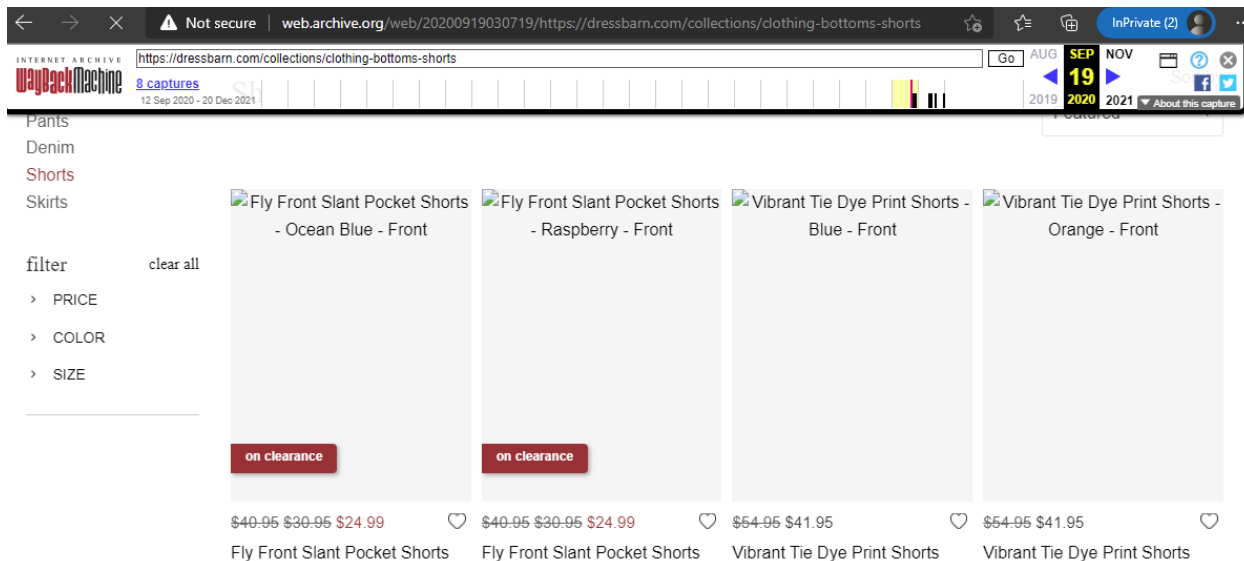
Not secure | web.archive.org/web/20200919030719/https://dressbarn.com/collections/clothing-bottoms-shorts

InPrivate (2)

INTERNET ARCHIVE
WaybackMachine

https://dressbarn.com/collections/clothing-bottoms-shorts

Go

8 captures
12 Sep 2020 - 20 Dec 2021

AUG SEP NOV
19
2019 2020 2021

About this capture

Pants
Denim
Shorts
Skirts

filter clear all

› PRICE
› COLOR
› SIZE

Featured

Fly Front Slant Pocket Shorts - Ocean Blue - Front

on clearance

~~$40.95~~ ~~$30.95~~ $24.99

Fly Front Slant Pocket Shorts

Fly Front Slant Pocket Shorts - Raspberry - Front

on clearance

~~$40.95~~ ~~$30.95~~ $24.99

Fly Front Slant Pocket Shorts

Vibrant Tie Dye Print Shorts - Blue - Front

~~$54.95~~ $41.95

Vibrant Tie Dye Print Shorts

Vibrant Tie Dye Print Shorts - Orange - Front

~~$54.95~~ $41.95

Vibrant Tie Dye Print Shorts